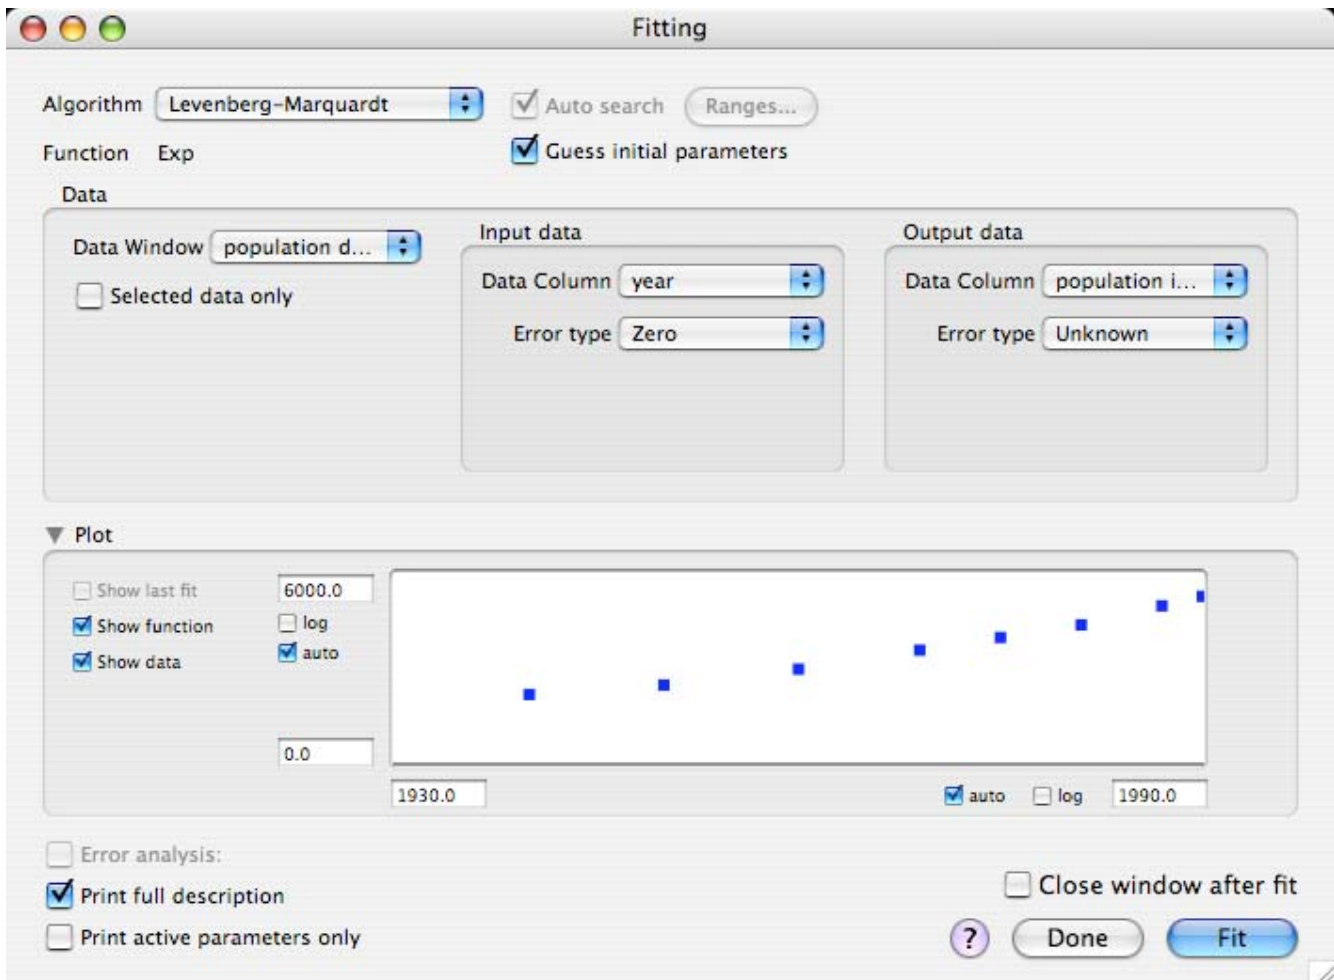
Fitting

Algorithm Levenberg-Marquardt
Auto search Ranges...
Function Exp
Guess initial parameters

Data
Data Window population d...
Selected data only

Input data
Data Column year
Error type Zero

Output data
Data Column population i...
Error type Unknown

Plot
Show last fit
Show function
Show data
6000.0
log
auto
0.0
1930.0
auto
log
1990.0

Error analysis:
Print full description
Print active parameters only
Close window after fit
?
Done
Fit